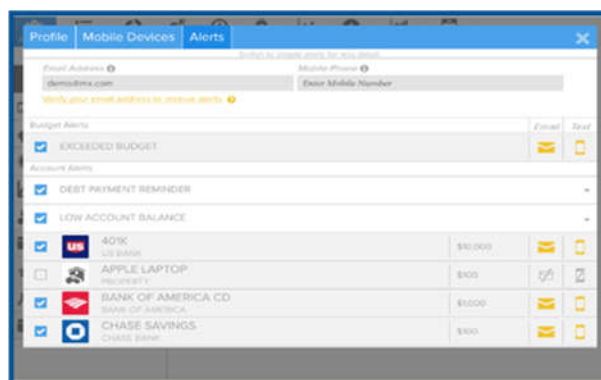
Profile | Mobile Devices | Alerts

Switch to toggle alerts for any asset

Email Address
demo@mx.com
Verify your email address to receive alerts.

Mobile Phone
Enter Mobile Number

| Budget Alerts | | Email | Text |
|---|---|---|---|
| EXCEEDED BUDGET | | | |
| Account Alerts | | | |
| DEBT PAYMENT REMINDER | | | |
| LOW ACCOUNT BALANCE | | | |
| 401K US BANK | $10,000 | | |
| APPLE LAPTOP PROPERTY | $100 | | |
| BANK OF AMERICA CD BANK OF AMERICA | $1,000 | | |
| CHASE SAVINGS CHASE BANK | $100 | | |